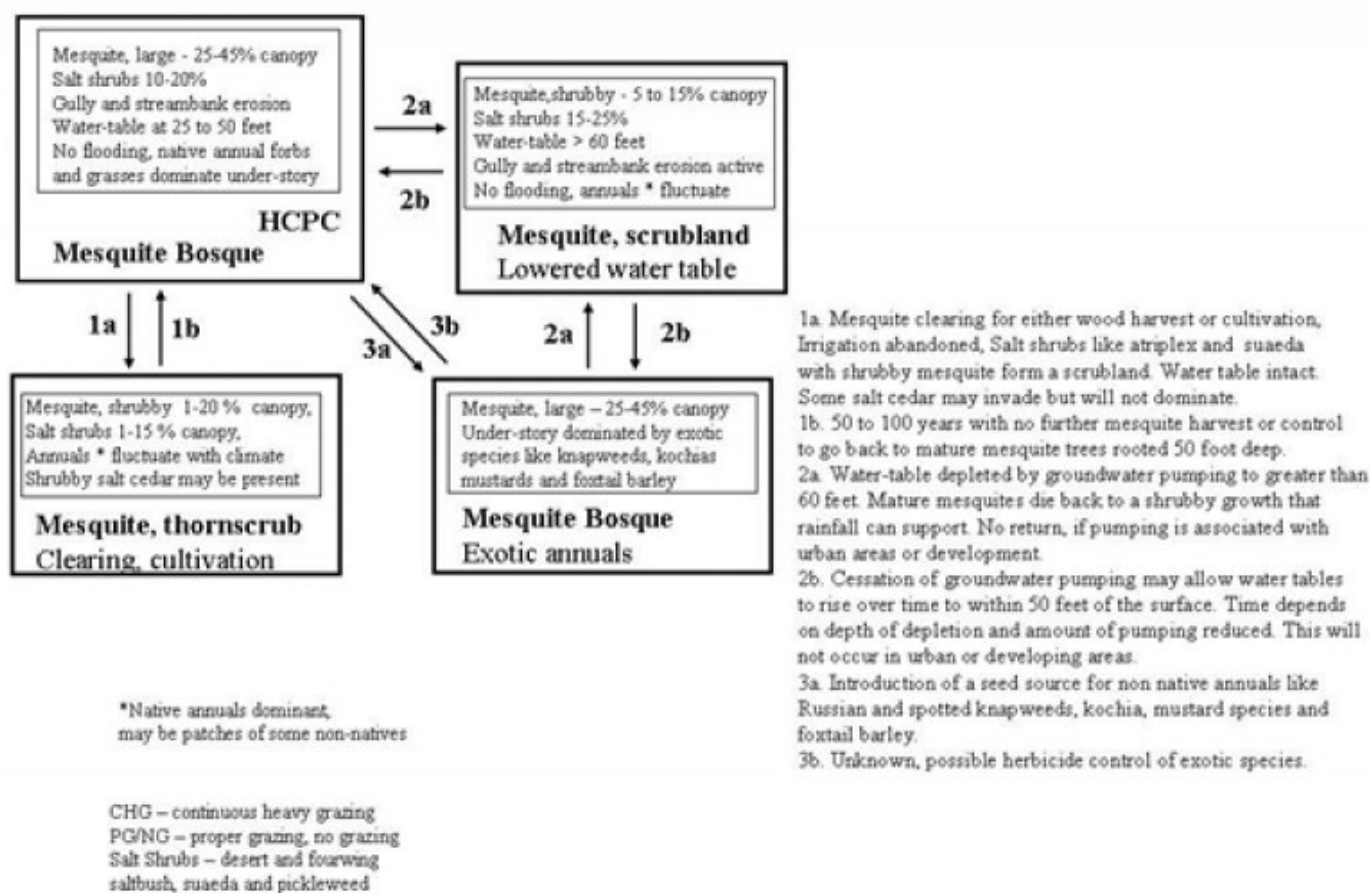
Mesquite, large - 25-45% canopy
Salt shrubs 10-20%
Gully and streambank erosion
Water-table at 25 to 50 feet
No flooding, native annual forbs and grasses dominate under-story

HCPC
Mesquite Bosque

2a

2b

Mesquite,shrubby - 5 to 15% canopy
Salt shrubs 15-25%
Water-table > 60 feet
Gully and streambank erosion active
No flooding, annuals * fluctuate

Mesquite, scrubland
Lowered water table

1a

1b

3a

3b

2a

2b

Mesquite, shrubby 1-20 % canopy,
Salt shrubs 1-15 % canopy,
Annuals * fluctuate with climate
Shrubby salt cedar may be present

Mesquite, thornscrub
Clearing, cultivation

Mesquite, large – 25-45% canopy
Under-story dominated by exotic species like knapweeds, kochias mustards and foxtail barley

Mesquite Bosque
Exotic annuals

1a. Mesquite clearing for either wood harvest or cultivation, Irrigation abandoned, Salt shrubs like atriplex and suaeda with shrubby mesquite form a scrubland. Water table intact. Some salt cedar may invade but will not dominate.
1b. 50 to 100 years with no further mesquite harvest or control to go back to mature mesquite trees rooted 50 foot deep.
2a. Water-table depleted by groundwater pumping to greater than 60 feet. Mature mesquites die back to a shrubby growth that rainfall can support. No return, if pumping is associated with urban areas or development.
2b. Cessation of groundwater pumping may allow water tables to rise over time to within 50 feet of the surface. Time depends on depth of depletion and amount of pumping reduced. This will not occur in urban or developing areas.
3a. Introduction of a seed source for non native annuals like Russian and spotted knapweeds, kochia, mustard species and foxtail barley.
3b. Unknown, possible herbicide control of exotic species.

*Native annuals dominant,
may be patches of some non-natives

CHG – continuous heavy grazing
PG/NG – proper grazing, no grazing
Salt Shrubs – desert and fourwing saltbush, suaeda and pickleweed